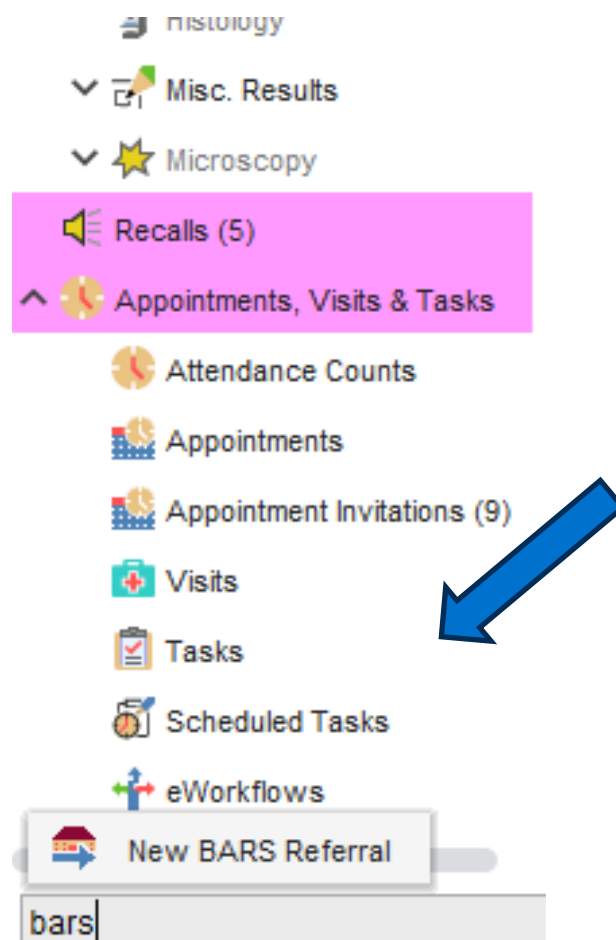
Histology

Misc. Results

Microscopy

Recalls (5)

Appointments, Visits & Tasks

Attendance Counts

Appointments

Appointment Invitations (9)

Visits

Tasks

Scheduled Tasks

eWorkflows

New BARS Referral

bars